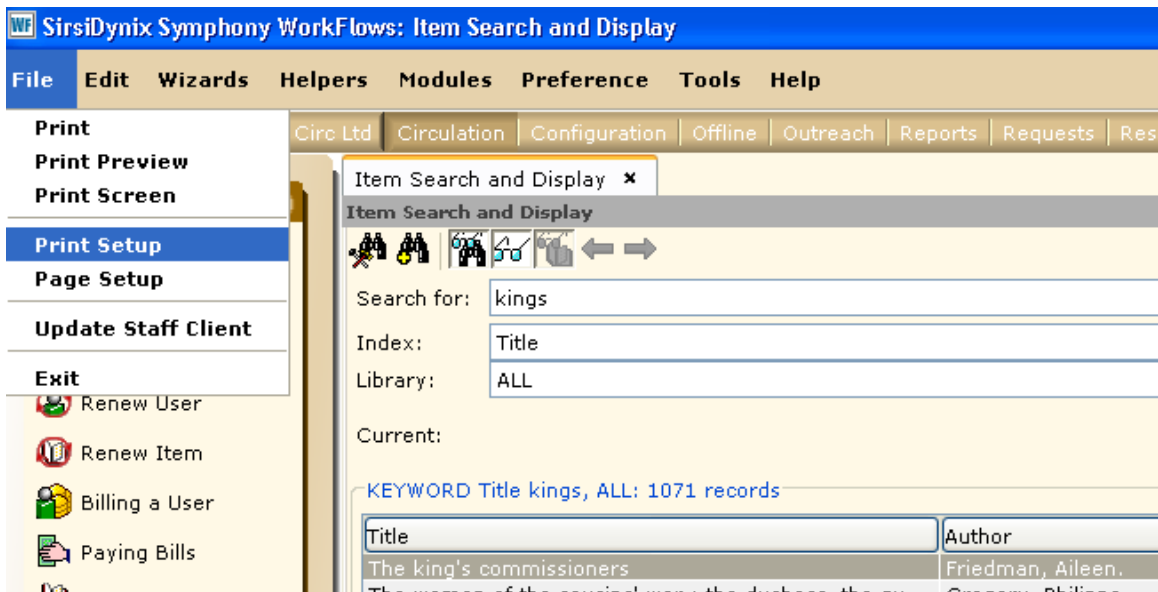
WF SirsiDynix Symphony WorkFlows: Item Search and Display

File Edit Wizards Helpers Modules Preference Tools Help

Print
Print Preview
Print Screen
Print Setup
Page Setup
Update Staff Client
Exit

Circ Ltd | Circulation | Configuration | Offline | Outreach | Reports | Requests | Res

Item Search and Display ×

Item Search and Display

Search for: kings
Index: Title
Library: ALL

Current:

Renew User
Renew Item
Billing a User
Paying Bills

KEYWORD Title kings, ALL: 1071 records

| Title | Author |
|---|---|
| The king's commissioners | Friedman, Aileen. |
| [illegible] | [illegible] |